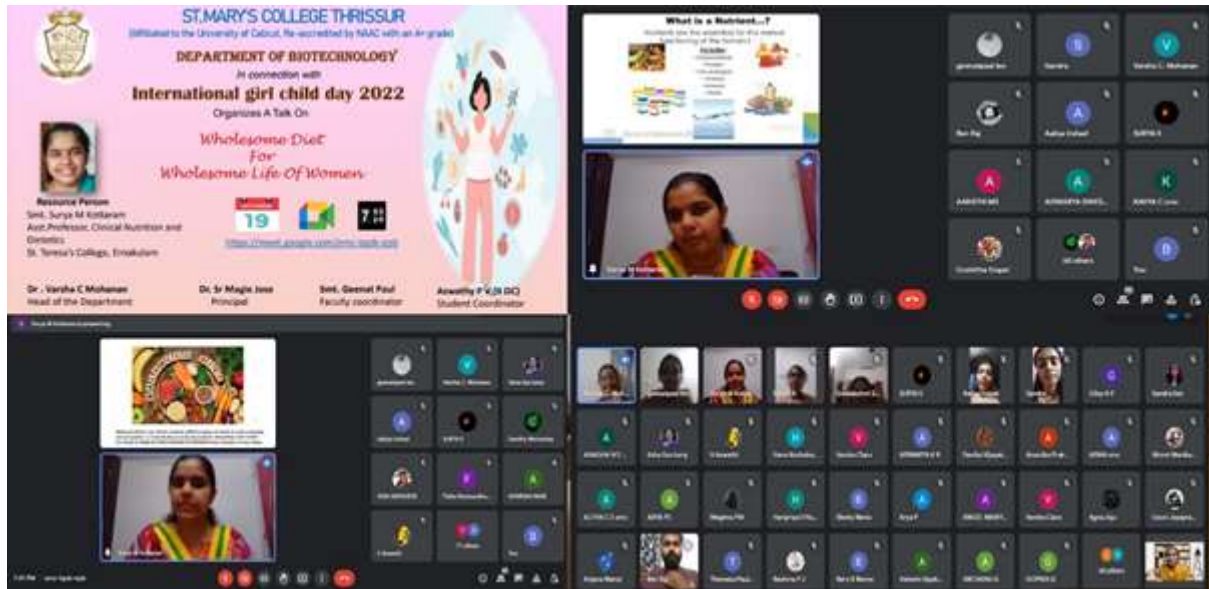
ST.MARY'S COLLEGE THRISSUR
(Affiliated to the University of Calicut, Re-accredited by NAAC with an A+ grade)
DEPARTMENT OF BIOTECHNOLOGY
In connection with
International girl child day 2022
Organizes A Talk On
Wholesome Diet For Wholesome Life Of Women

Resource Person
Smt. Surya M Kottaram
Asst.Professor, Clinical Nutrition and Dietetics
St. Teresa's College, Ernakulam

19

7

https://meet.google.com/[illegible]

Dr . Varsha C Mohanan
Head of the Department

Dr. Sr Magie Jose
Principal

Smt. Geenat Paul
Faculty coordinator

Aswathy P V (III DC)
Student Coordinator

What is a Nutrient...?

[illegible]

Surya M Kottaram

Varsha C Mohanan

A

K

B

Surya M Kottaram is presenting

Surya M Kottaram

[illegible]